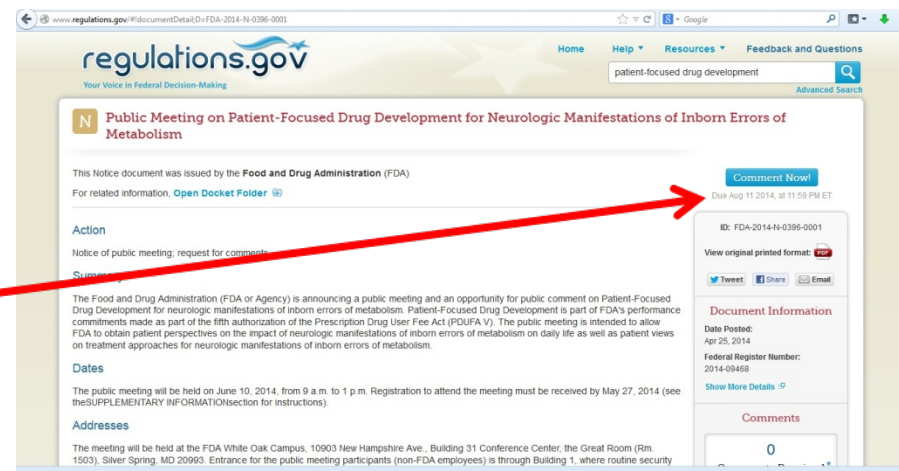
www.regulations.gov/#!documentDetail;D=FDA-2014-N-0396-0001

Google

regulations.gov
Your Voice in Federal Decision-Making

Home Help ▾ Resources ▾ Feedback and Questions

patient-focused drug development

Advanced Search

N Public Meeting on Patient-Focused Drug Development for Neurologic Manifestations of Inborn Errors of Metabolism

This Notice document was issued by the Food and Drug Administration (FDA)

For related information, Open Docket Folder

Comment Now!

Due Aug 11 2014, at 11:59 PM ET

Action

Notice of public meeting; request for comments.

Summ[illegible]

The Food and Drug Administration (FDA or Agency) is announcing a public meeting and an opportunity for public comment on Patient-Focused Drug Development for neurologic manifestations of inborn errors of metabolism. Patient-Focused Drug Development is part of FDA's performance commitments made as part of the fifth authorization of the Prescription Drug User Fee Act (PDUFA V). The public meeting is intended to allow FDA to obtain patient perspectives on the impact of neurologic manifestations of inborn errors of metabolism on daily life as well as patient views on treatment approaches for neurologic manifestations of inborn errors of metabolism.

Dates

The public meeting will be held on June 10, 2014, from 9 a.m. to 1 p.m. Registration to attend the meeting must be received by May 27, 2014 (see theSUPPLEMENTARY INFORMATIONsection for instructions).

Addresses

The meeting will be held at the FDA White Oak Campus, 10903 New Hampshire Ave., Building 31 Conference Center, the Great Room (Rm. 1503), Silver Spring, MD 20993. Entrance for the public meeting participants (non-FDA employees) is through Building 1, where routine security

ID: FDA-2014-N-0396-0001

View original printed format: PDF

Tweet Share Email

Document Information

Date Posted:
Apr 25, 2014

Federal Register Number:
2014-09468

Show More Details

Comments

0

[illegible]